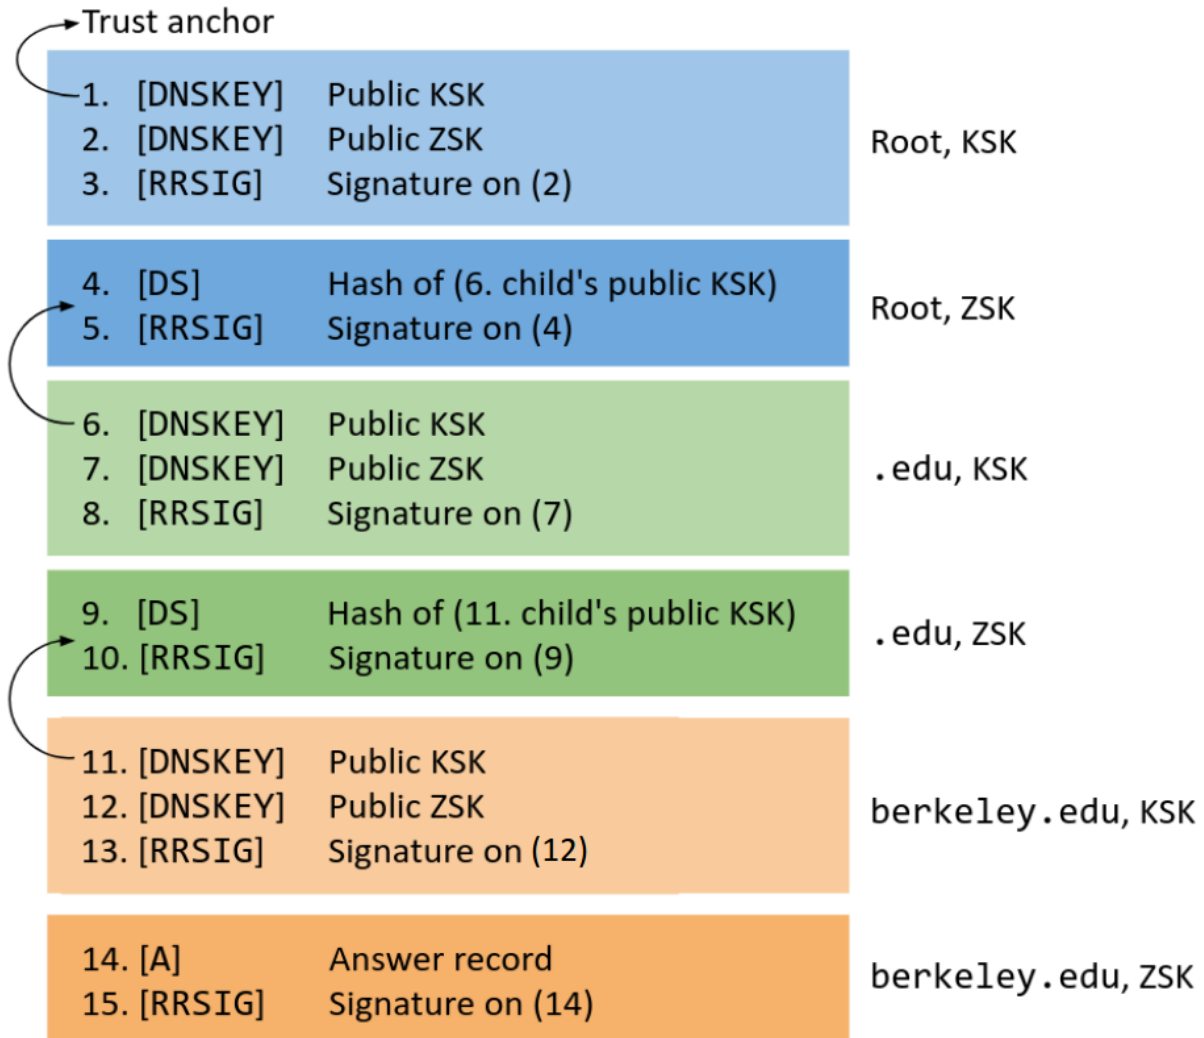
Trust anchor

1. [DNSKEY] Public KSK
2. [DNSKEY] Public ZSK
3. [RRSIG] Signature on (2)

Root, KSK

4. [DS] Hash of (6. child's public KSK)
5. [RRSIG] Signature on (4)

Root, ZSK

6. [DNSKEY] Public KSK
7. [DNSKEY] Public ZSK
8. [RRSIG] Signature on (7)

.edu, KSK

9. [DS] Hash of (11. child's public KSK)
10. [RRSIG] Signature on (9)

.edu, ZSK

11. [DNSKEY] Public KSK
12. [DNSKEY] Public ZSK
13. [RRSIG] Signature on (12)

berkeley.edu, KSK

14. [A] Answer record
15. [RRSIG] Signature on (14)

berkeley.edu, ZSK